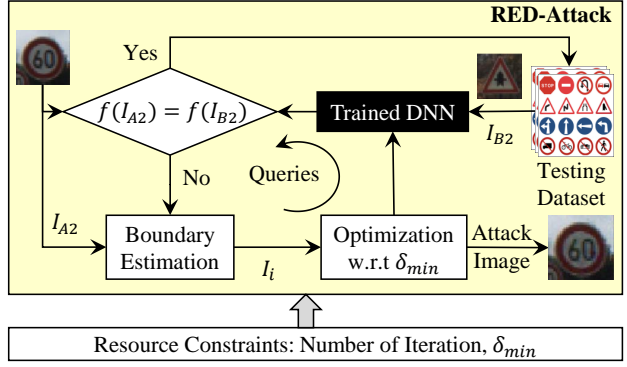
RED-Attack

Yes

$f(I_{A2}) = f(I_{B2})$

Trained DNN

$I_{B2}$

Testing Dataset

No

Queries

$I_{A2}$

Boundary Estimation

$I_i$

Optimization w.r.t $\delta_{min}$

Attack Image

Resource Constraints: Number of Iteration, $\delta_{min}$